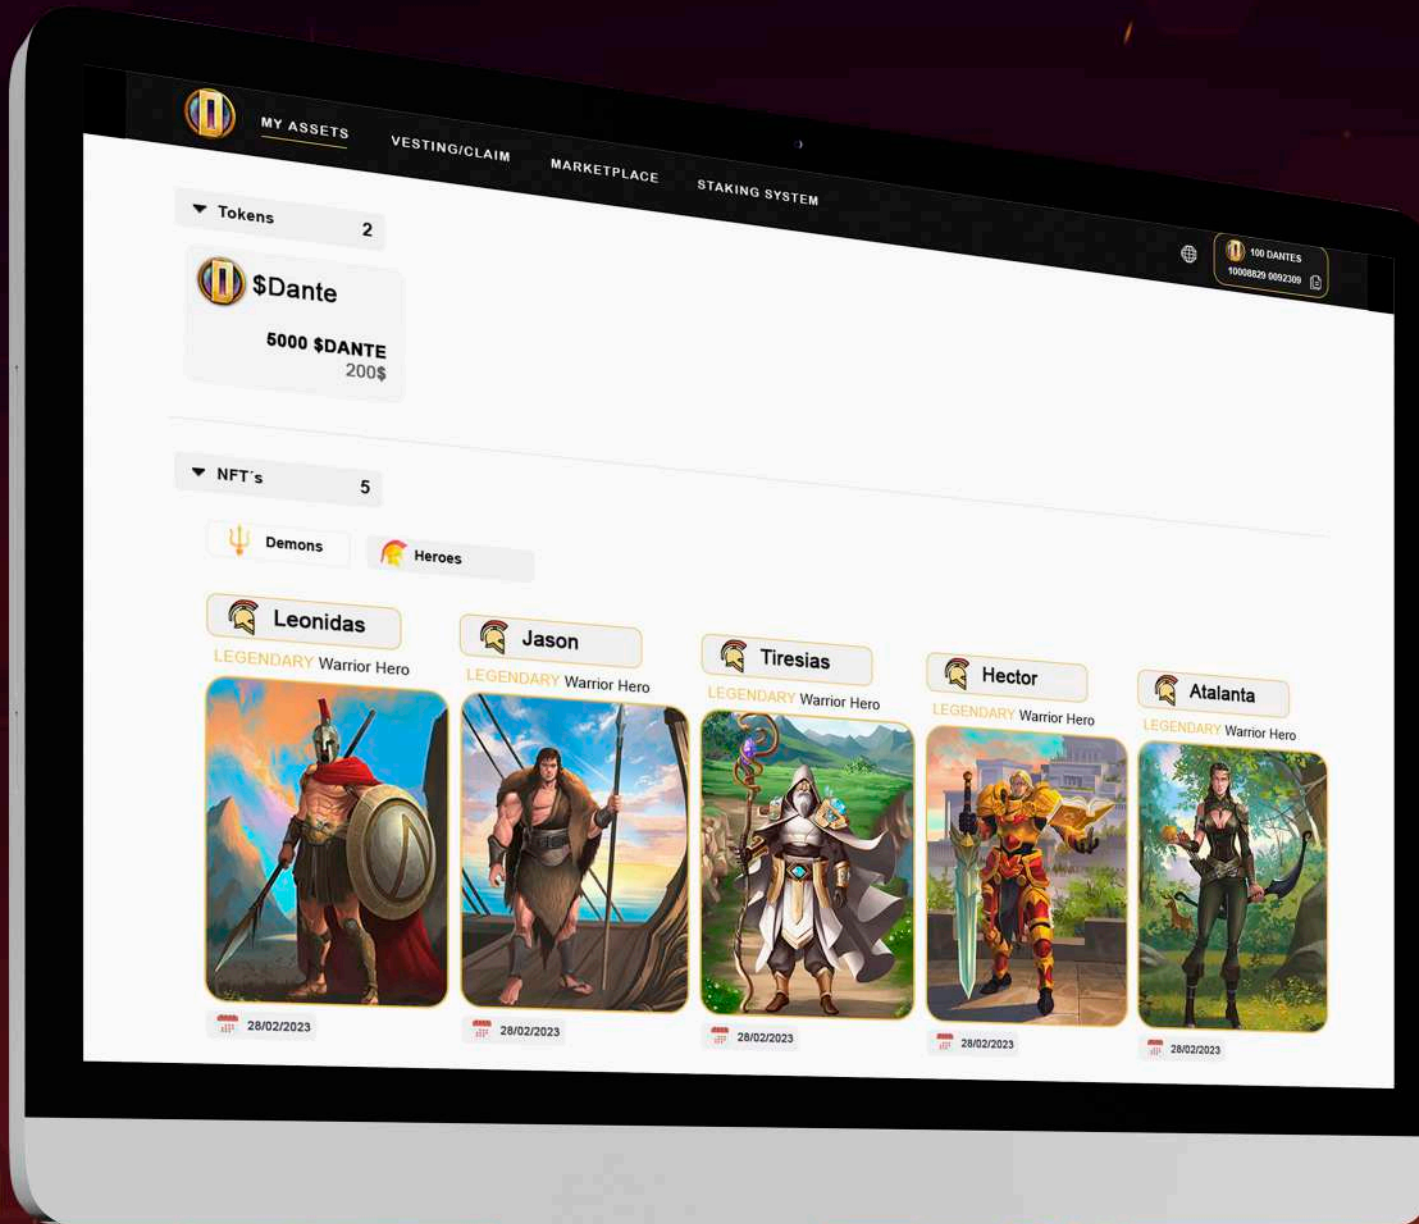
MY ASSETS VESTING/CLAIM MARKETPLACE STAKING SYSTEM

100 DANTES
10008829 0092309

▼ Tokens 2

$Dante

5000 $DANTE
200$

▼ NFT´s 5

Demons Heroes

Leonidas
LEGENDARY Warrior Hero
28/02/2023

Jason
LEGENDARY Warrior Hero
28/02/2023

Tiresias
LEGENDARY Warrior Hero
28/02/2023

Hector
LEGENDARY Warrior Hero
28/02/2023

Atalanta
LEGENDARY Warrior Hero
28/02/2023